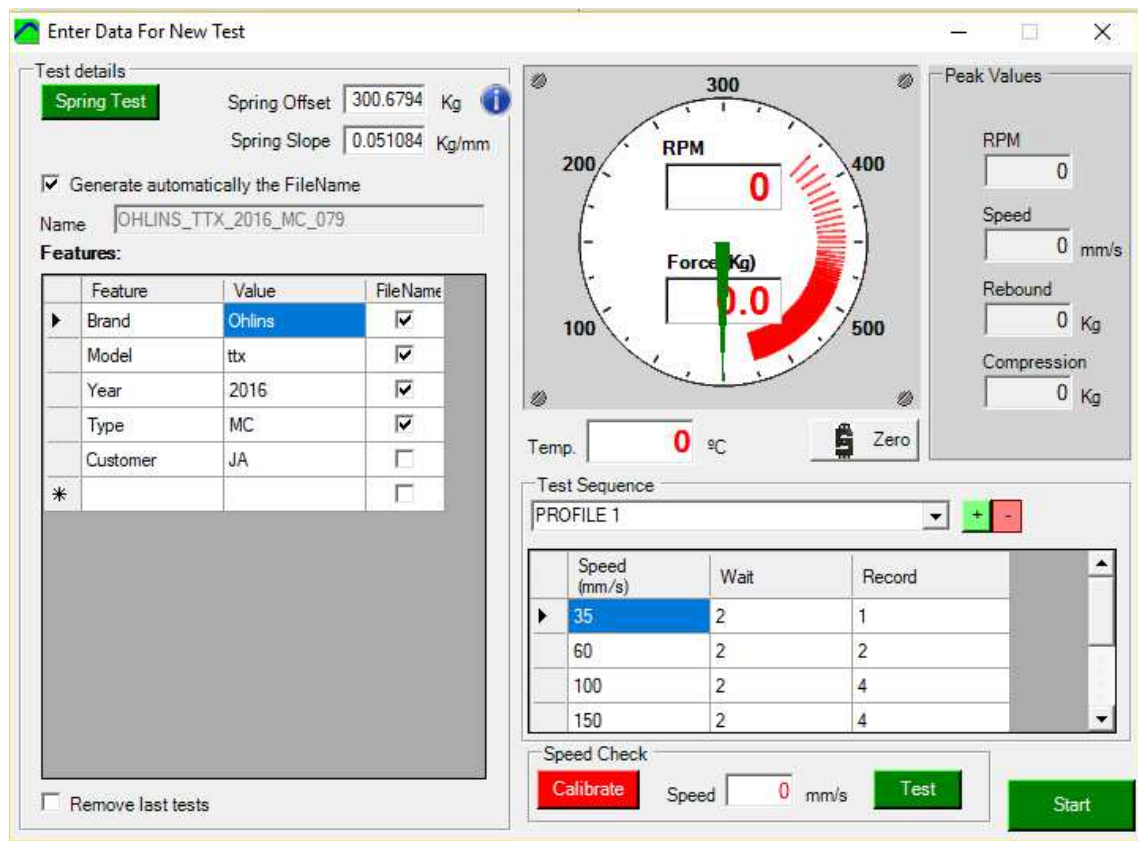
Enter Data For New Test

Test details

Spring Test

Spring Offset 300.6794 Kg

Spring Slope 0.051084 Kg/mm

☑ Generate automatically the FileName

Name OHLINS_TTX_2016_MC_079

Features:

| | Feature | Value | FileName |
|---|---|---|---|
| ▶ | Brand | Ohlins | ☑ |
| | Model | ttx | ☑ |
| | Year | 2016 | ☑ |
| | Type | MC | ☑ |
| | Customer | JA | ☐ |
| * | | | ☐ |

☐ Remove last tests

300
200
400
100
500
RPM
0
Force (Kg)
0.0

Temp. 0 ºC

Zero

Peak Values

RPM
0

Speed
0 mm/s

Rebound
0 Kg

Compression
0 Kg

Test Sequence

PROFILE 1

+ -

| | Speed (mm/s) | Wait | Record |
|---|---|---|---|
| ▶ | 35 | 2 | 1 |
| | 60 | 2 | 2 |
| | 100 | 2 | 4 |
| | 150 | 2 | 4 |

Speed Check

Calibrate

Speed 0 mm/s

Test

Start